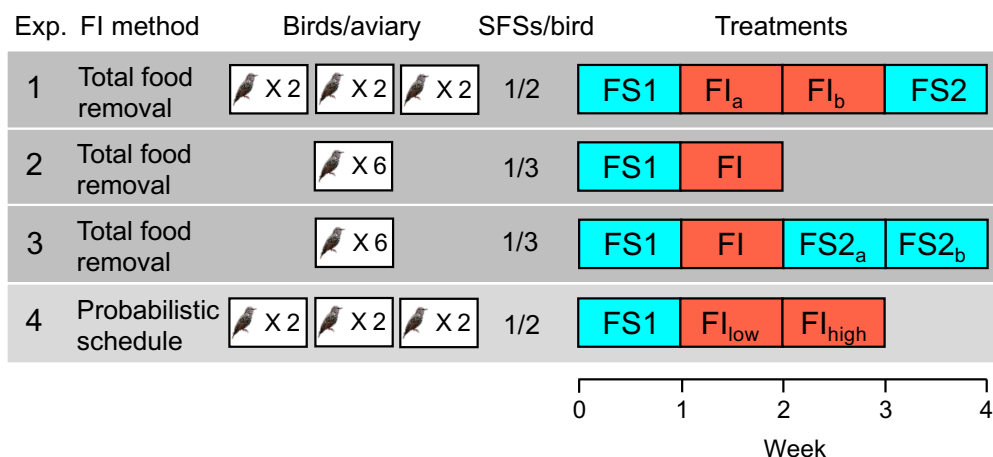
| Exp. | FI method | Birds/aviary | SFSs/bird | Treatments |
|---|---|---|---|---|
| 1 | Total food removal | X 2 X 2 X 2 | 1/2 | FS1 $FI_a$ $FI_b$ FS2 |
| 2 | Total food removal | X 6 | 1/3 | FS1 FI |
| 3 | Total food removal | X 6 | 1/3 | FS1 FI $FS2_a$ $FS2_b$ |
| 4 | Probabilistic schedule | X 2 X 2 X 2 | 1/2 | FS1 $FI_{low}$ $FI_{high}$ |

0 1 2 3 4

Week